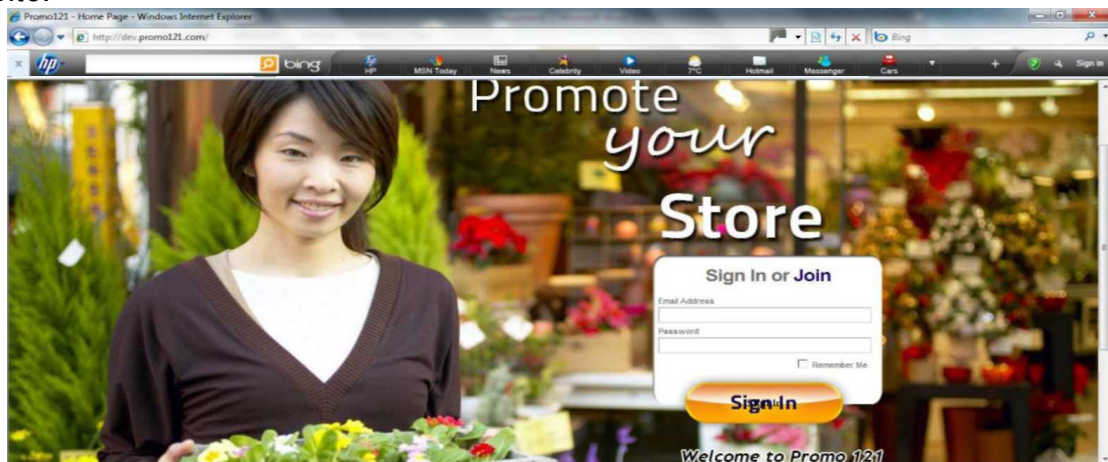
Promo121 - Home Page - Windows Internet Explorer

http://dev.promo121.com/

Bing

bing

HP

MSN Today

News

Celebrity

Video

7°C

Hotmail

Messenger

Cars

Sign in

Promote your Store

Sign In or Join

Email Address

Password

Remember Me

Sign In

Welcome to Promo 121